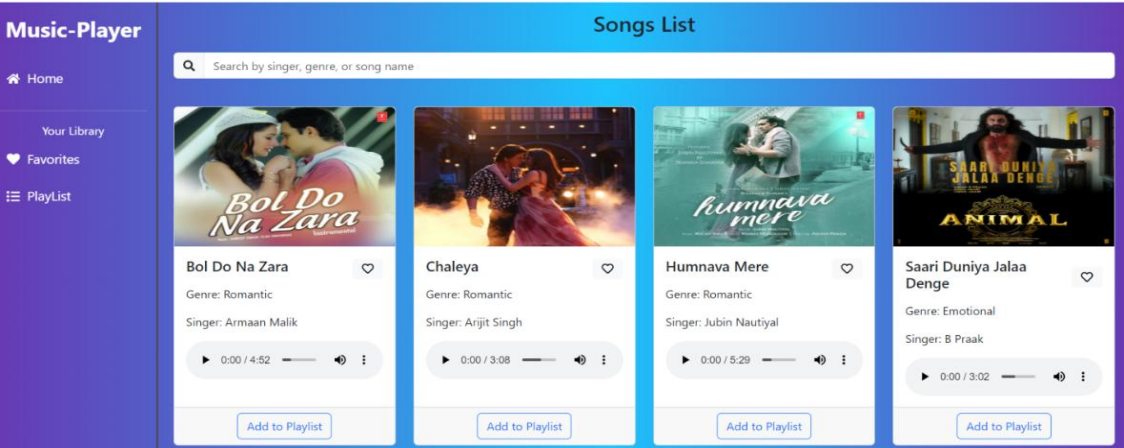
Music-Player

Home

Your Library

Favorites

PlayList

Songs List

Search by singer, genre, or song name

Bol Do Na Zara

Bol Do Na Zara

Genre: Romantic

Singer: Armaan Malik

0:00 / 4:52

Add to Playlist

Chaleya

Genre: Romantic

Singer: Arijit Singh

0:00 / 3:08

Add to Playlist

humnava mere

Humnava Mere

Genre: Romantic

Singer: Jubin Nautiyal

0:00 / 5:29

Add to Playlist

SAARI DUNIYA JALAA DENGE

ANIMAL

Saari Duniya Jalaa Denge

Genre: Emotional

Singer: B Praak

0:00 / 3:02

Add to Playlist